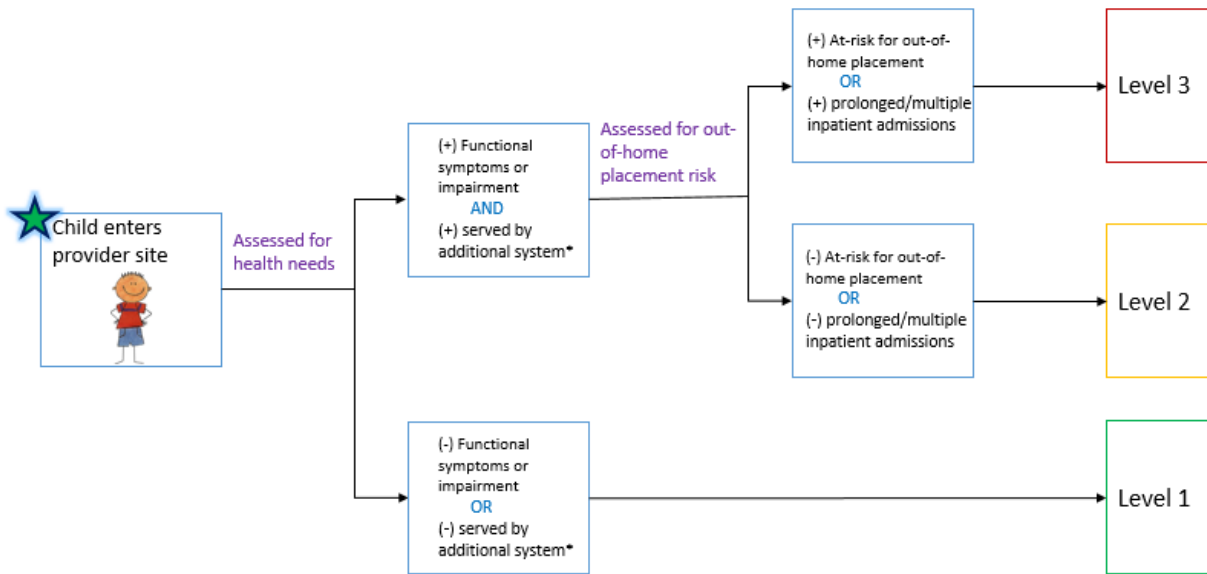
Child enters provider site

Assessed for health needs

(+) Functional symptoms or impairment
AND
(+) served by additional system*

Assessed for out-of-home placement risk

(+) At-risk for out-of-home placement
OR
(+) prolonged/multiple inpatient admissions

Level 3

(-) At-risk for out-of-home placement
OR
(-) prolonged/multiple inpatient admissions

Level 2

(-) Functional symptoms or impairment
OR
(-) served by additional system*

Level 1